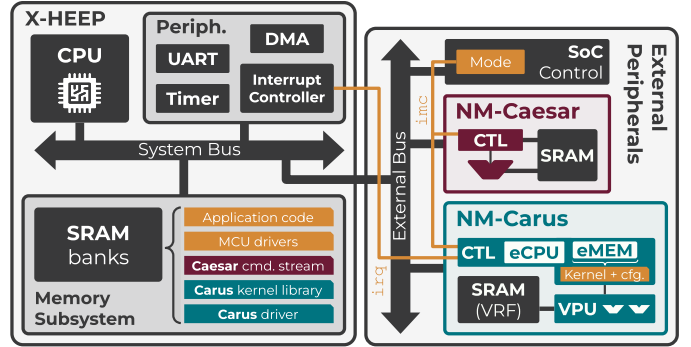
X-HEEP

CPU

Periph.

UART

DMA

Timer

Interrupt Controller

System Bus

SRAM banks

Memory Subsystem

Application code

MCU drivers

Caesar cmd. stream

Carus kernel library

Carus driver

External Peripherals

External Bus

irq

imc

Mode

SoC Control

NM-Caesar

CTL

SRAM

NM-Carus

CTL

eCPU

eMEM

Kernel + cfg.

SRAM (VRF)

VPU